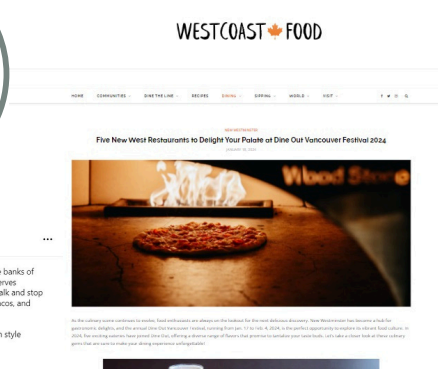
WESTCOAST FOOD

HOME COMMUNITIES DINE THE LINE RECIPES DINING SIPPING WORLD VISIT

NEW WESTMINSTER

Five New West Restaurants to Delight Your Palate at Dine Out Vancouver Festival 2024

JANUARY 18, 2024

Wood Stone

As the culinary scene continues to evolve, food enthusiasts are always on the lookout for the next delicious discovery. New Westminster has become a hub for gastronomic delights, and the annual Dine Out Vancouver Festival, running from Jan. 17 to Feb. 4, 2024, is the perfect opportunity to explore its vibrant food culture. In 2024, five exciting eateries have joined Dine Out, offering a diverse range of flavors that promise to tantalize your taste buds. Let's take a closer look at these culinary gems that are sure to make your dining experience unforgettable!

...

e banks of
erves
alk and stop
acos, and

n style